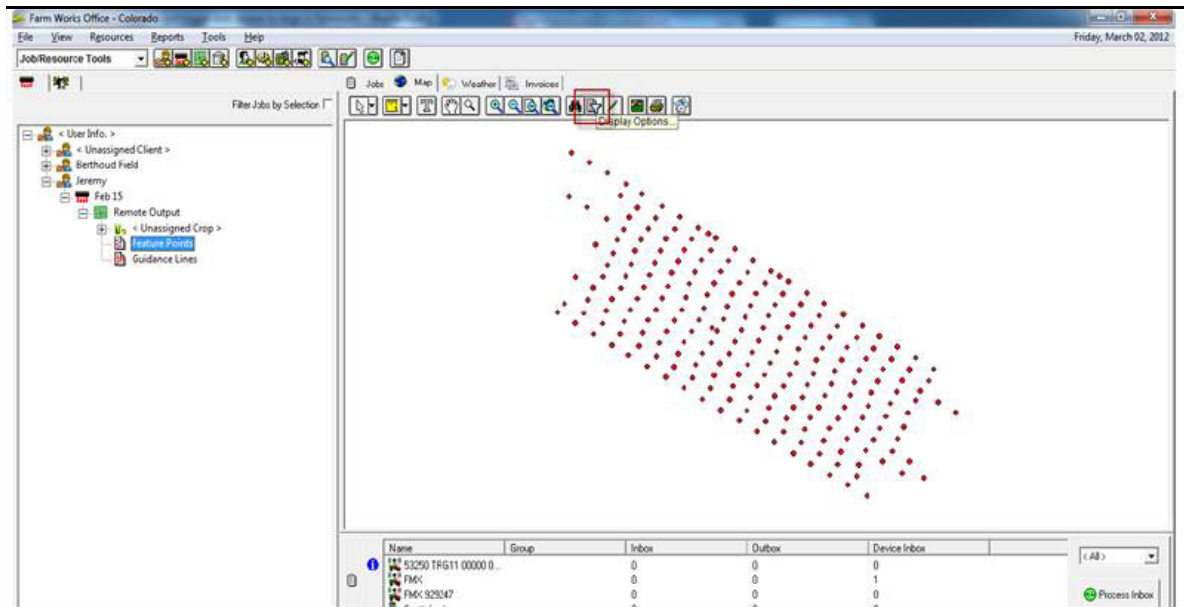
Farm Works Office - Colorado

File View Resources Reports Tools Help

Friday, March 02, 2012

Job/Resource Tools

Filter Jobs by Selection

< User Info. >
< Unassigned Client >
Berthoud Field
Jeremy
Feb 15
Remote Output
< Unassigned Crop >
Feature Points
Guidance Lines

Jobs Map Weather Invoices

Display Options...

| Name | Group | Inbox | Outbox | Device Inbox |
|---|---|---|---|---|
| 53250 TRG11 00000 0... | | 0 | 0 | 0 |
| FMX | | 0 | 0 | 1 |
| FMX 929247 | | 0 | 0 | 0 |

<All>

Process Inbox